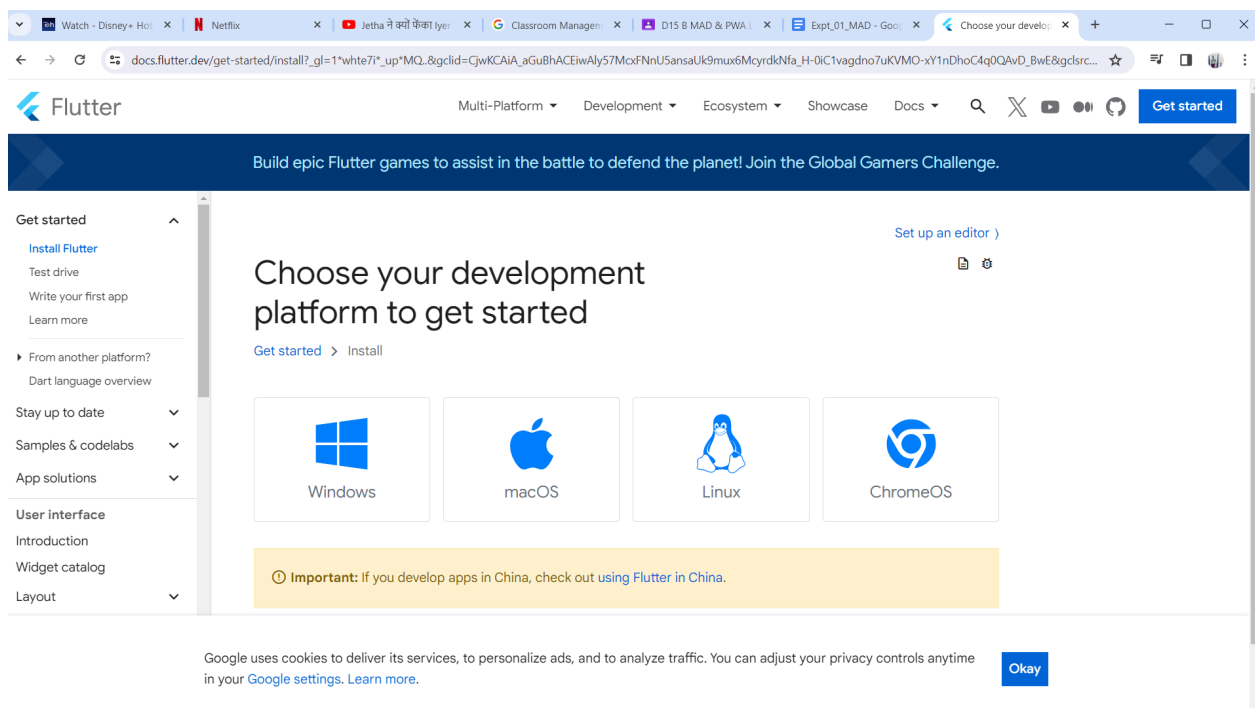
Watch - Disney+ Hot × | Netflix × | Jetha ने क्यों फेंका Iyer × | Classroom Managem × | D15 B MAD & PWA × | Expt_01_MAD - Goog × | Choose your develop × +

docs.flutter.dev/get-started/install?_gl=1*whte7i*_up*MQ..&gclid=CjwKCAiA_aGuBhACEiwAly57McxFNnU5ansaUk9mux6McyrdkNfa_H-0iC1vagdno7uKVMO-xY1nDhoC4q0QAvD_BwE&gclsrc...

Flutter

Multi-Platform Development Ecosystem Showcase Docs Get started

Build epic Flutter games to assist in the battle to defend the planet! Join the Global Gamers Challenge.

Get started
Install Flutter
Test drive
Write your first app
Learn more
From another platform?
Dart language overview
Stay up to date
Samples & codelabs
App solutions
User interface
Introduction
Widget catalog
Layout

Set up an editor

Choose your development platform to get started

Get started > Install

Windows

macOS

Linux

ChromeOS

Important: If you develop apps in China, check out using Flutter in China.

Google uses cookies to deliver its services, to personalize ads, and to analyze traffic. You can adjust your privacy controls anytime in your Google settings. Learn more.

Okay